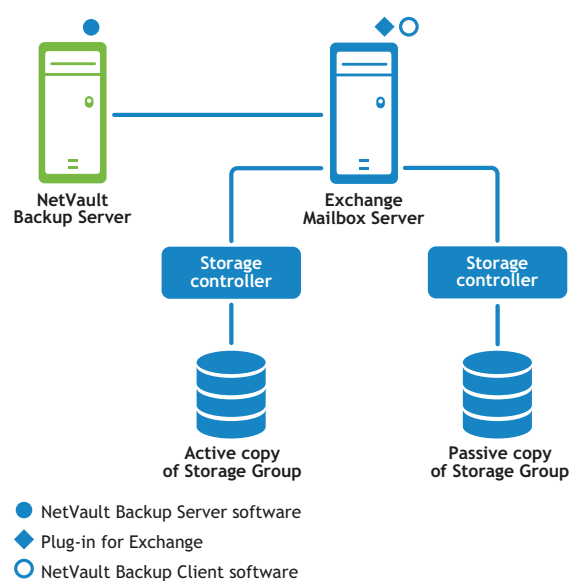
NetVault Backup Server

Exchange Mailbox Server

Storage controller

Storage controller

Active copy of Storage Group

Passive copy of Storage Group

NetVault Backup Server software

Plug-in for Exchange

NetVault Backup Client software